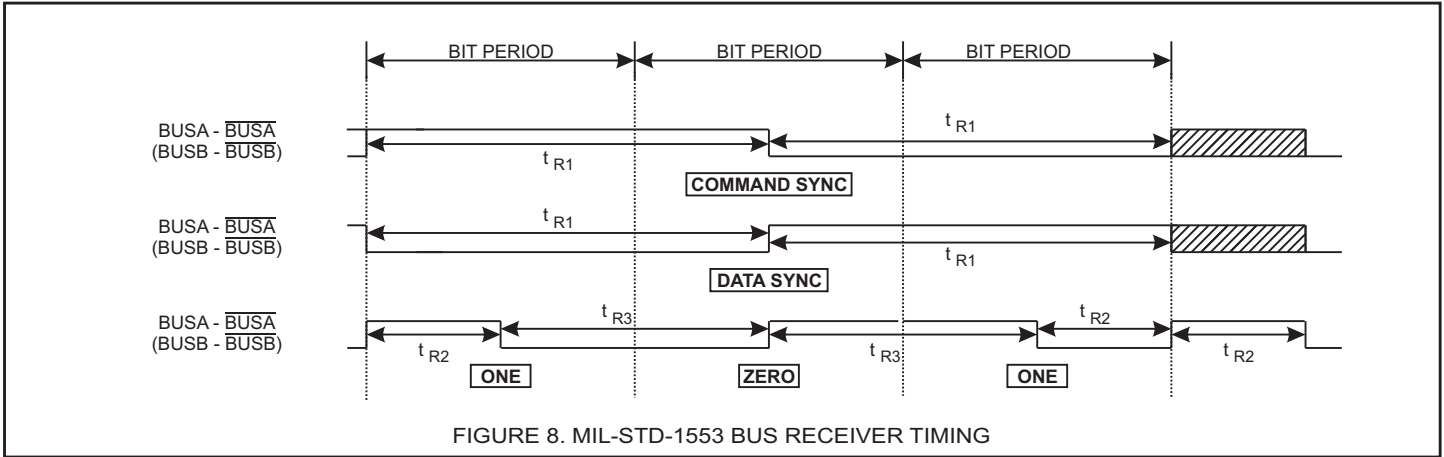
BIT PERIOD
BIT PERIOD
BIT PERIOD

BUSA - $\overline{BUSA}$
(BUSB - $\overline{BUSB}$)
$t_{R1}$
$t_{R1}$
COMMAND SYNC

BUSA - $\overline{BUSA}$
(BUSB - $\overline{BUSB}$)
$t_{R1}$
$t_{R1}$
DATA SYNC

BUSA - $\overline{BUSA}$
(BUSB - $\overline{BUSB}$)
$t_{R3}$
$t_{R2}$
$t_{R2}$
$t_{R3}$
$t_{R2}$
ONE
ZERO
ONE

FIGURE 8. MIL-STD-1553 BUS RECEIVER TIMING